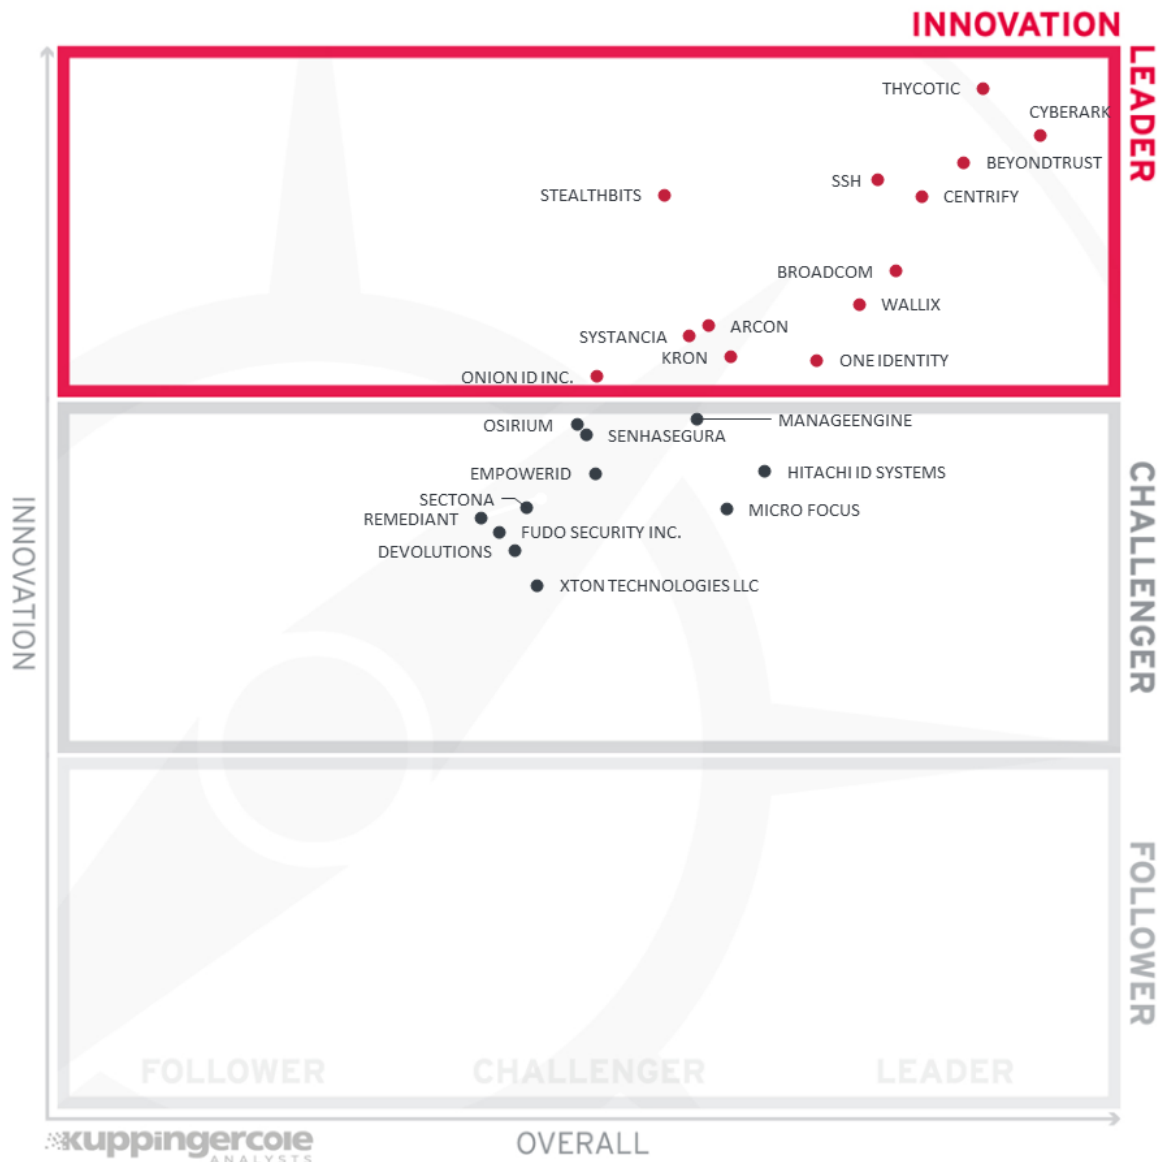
INNOVATION
LEADER

THYCOTIC
CYBERARK
BEYONDTRUST
SSH
CENTRIFY
STEALTHBITS
BROADCOM
WALLIX
ARCON
SYSTANCIA
KRON
ONE IDENTITY
ONION ID INC.

CHALLENGER

OSIRIUM
MANAGEENGINE
SENHASEGURA
EMPOWERID
HITACHI ID SYSTEMS
SECTONA
MICRO FOCUS
REMEDIANT
FUDO SECURITY INC.
DEVOLUTIONS
XTON TECHNOLOGIES LLC

FOLLOWER

INNOVATION

FOLLOWER
CHALLENGER
LEADER

kuppingercole ANALYSTS
OVERALL